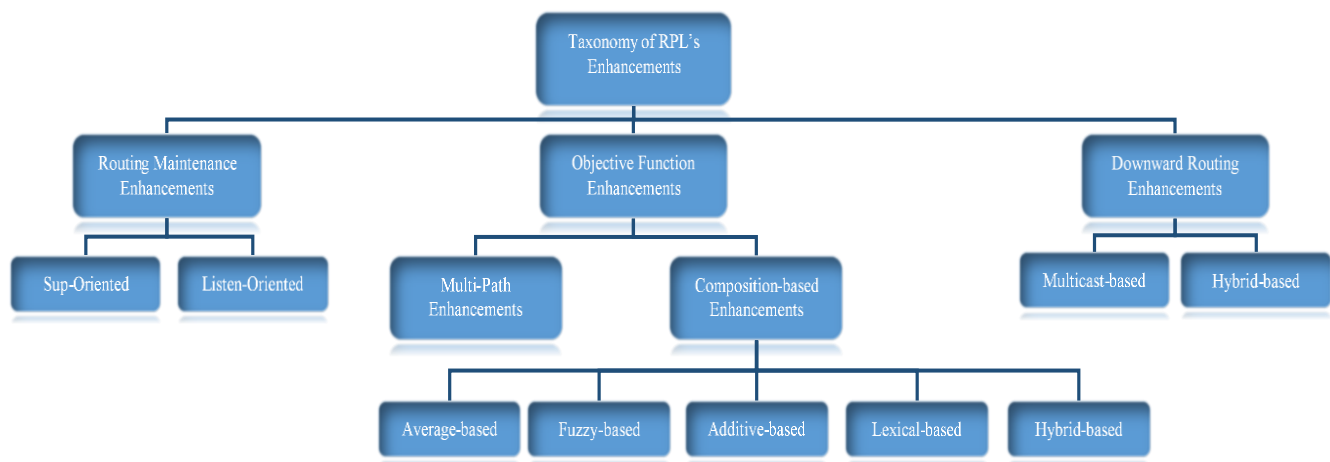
Taxonomy of RPL's Enhancements

Routing Maintenance Enhancements

Objective Function Enhancements

Downward Routing Enhancements

Sup-Oriented

Listen-Oriented

Multi-Path Enhancements

Composition-based Enhancements

Multicast-based

Hybrid-based

Average-based

Fuzzy-based

Additive-based

Lexical-based

Hybrid-based